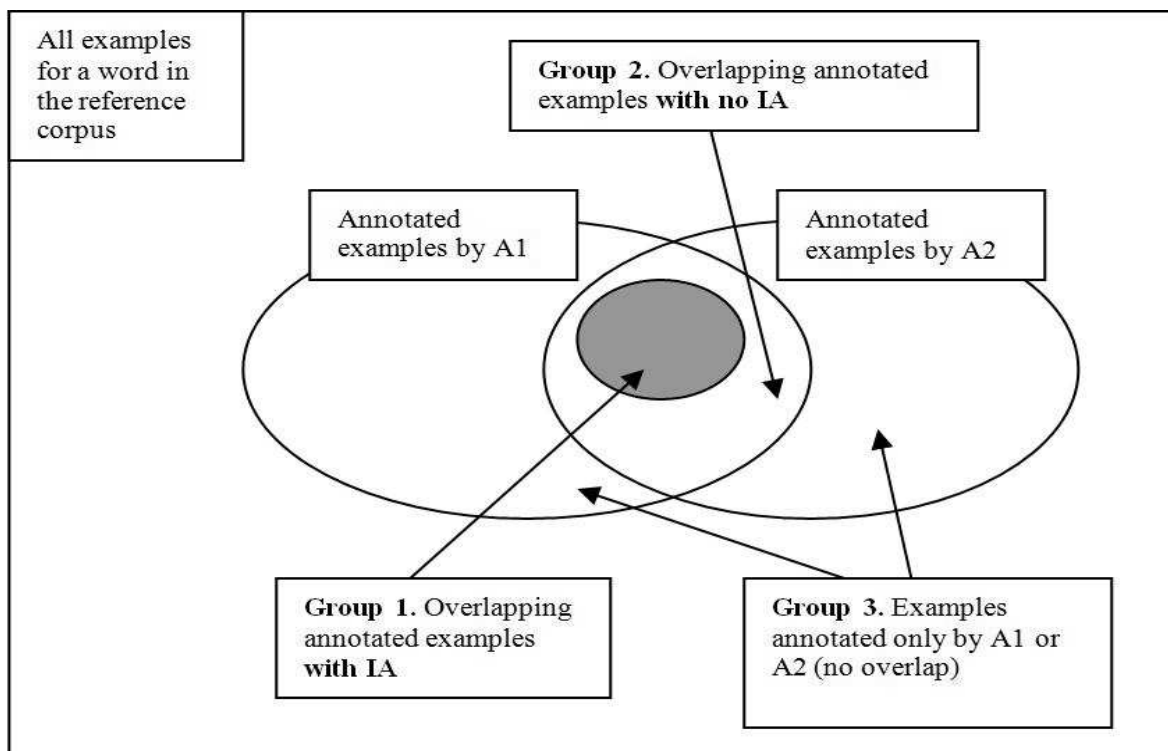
All examples for a word in the reference corpus

**Group 2.** Overlapping annotated examples **with no IA**

Annotated examples by A1

Annotated examples by A2

**Group 1.** Overlapping annotated examples **with IA**

**Group 3.** Examples annotated only by A1 or A2 (no overlap)